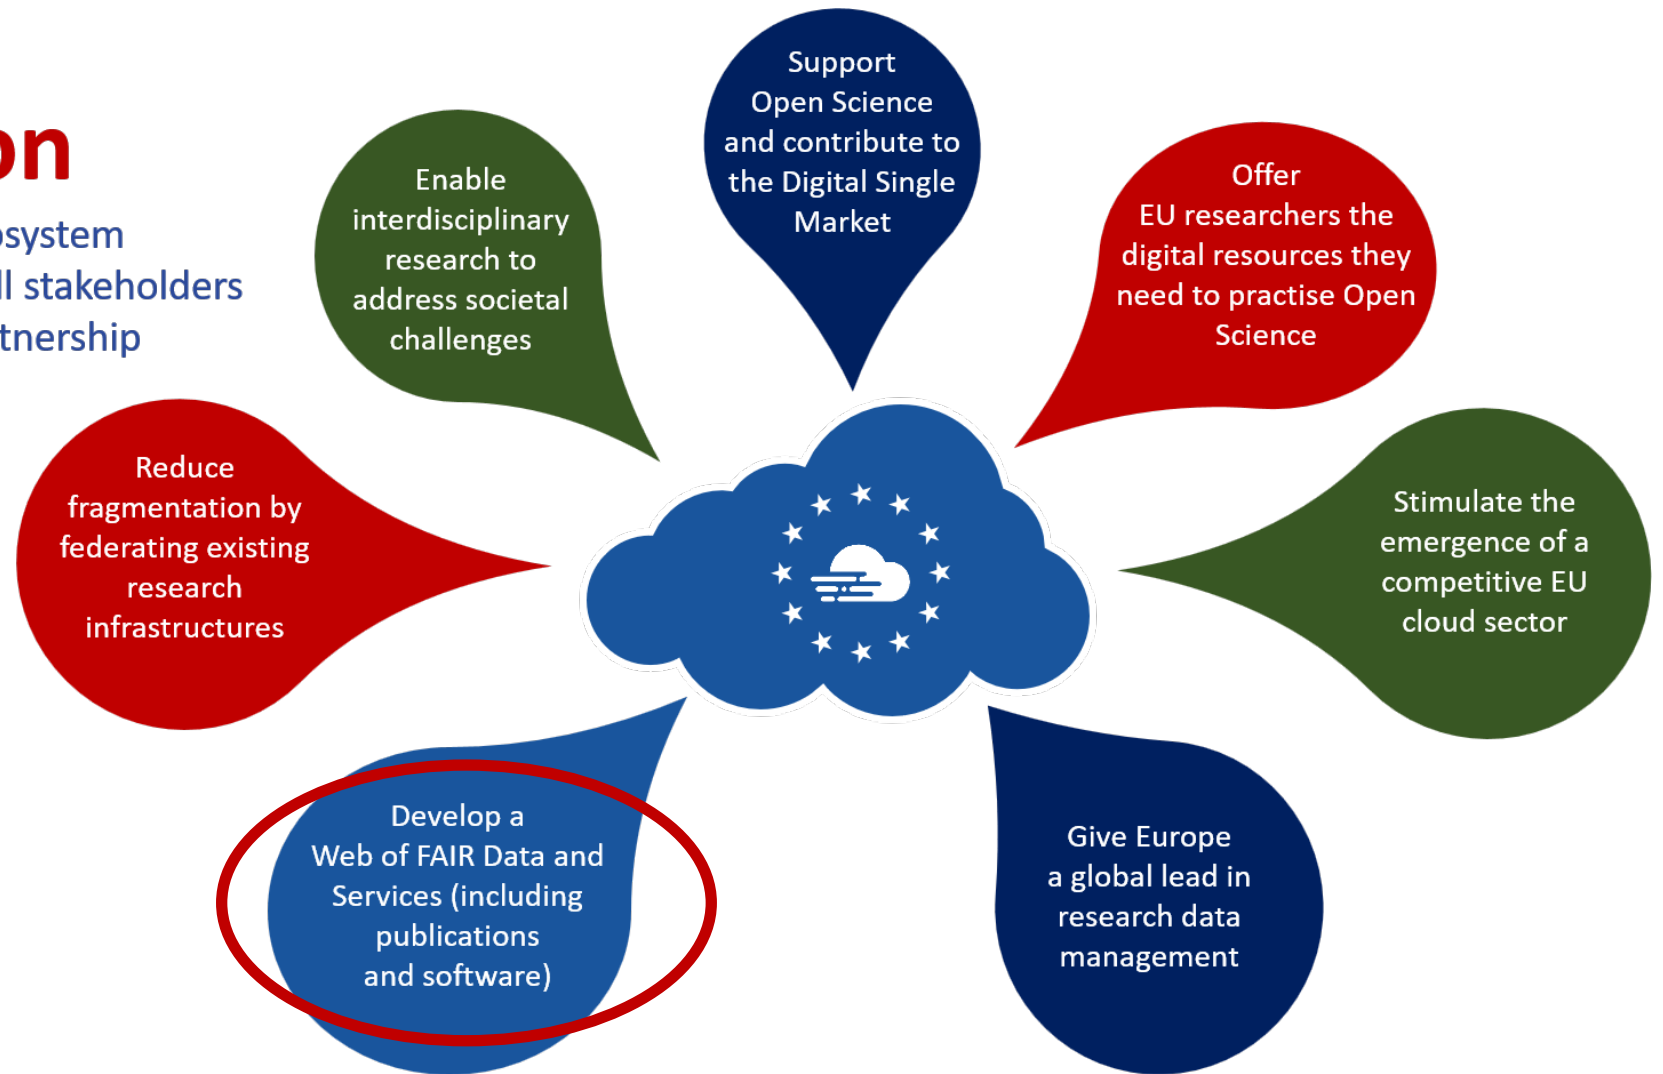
on

system

l stakeholders

tnership

Enable interdisciplinary research to address societal challenges

Support Open Science and contribute to the Digital Single Market

Offer EU researchers the digital resources they need to practise Open Science

Reduce fragmentation by federating existing research infrastructures

Stimulate the emergence of a competitive EU cloud sector

Develop a Web of FAIR Data and Services (including publications and software)

Give Europe a global lead in research data management